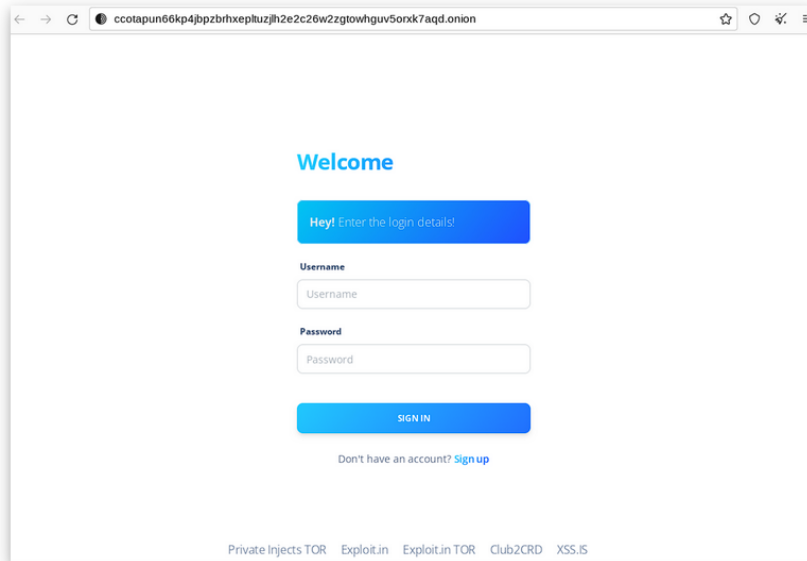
ccotapun66kp4jbpzbrhxepltuzjlh2e2c26w2zgtowhguv5orxk7aqd.onion

Welcome

Hey! Enter the login details!

Username

Username

Password

Password

SIGN IN

Don't have an account? Sign up

Private Injects TOR Exploit.in Exploit.in TOR Club2CRD XSS.IS